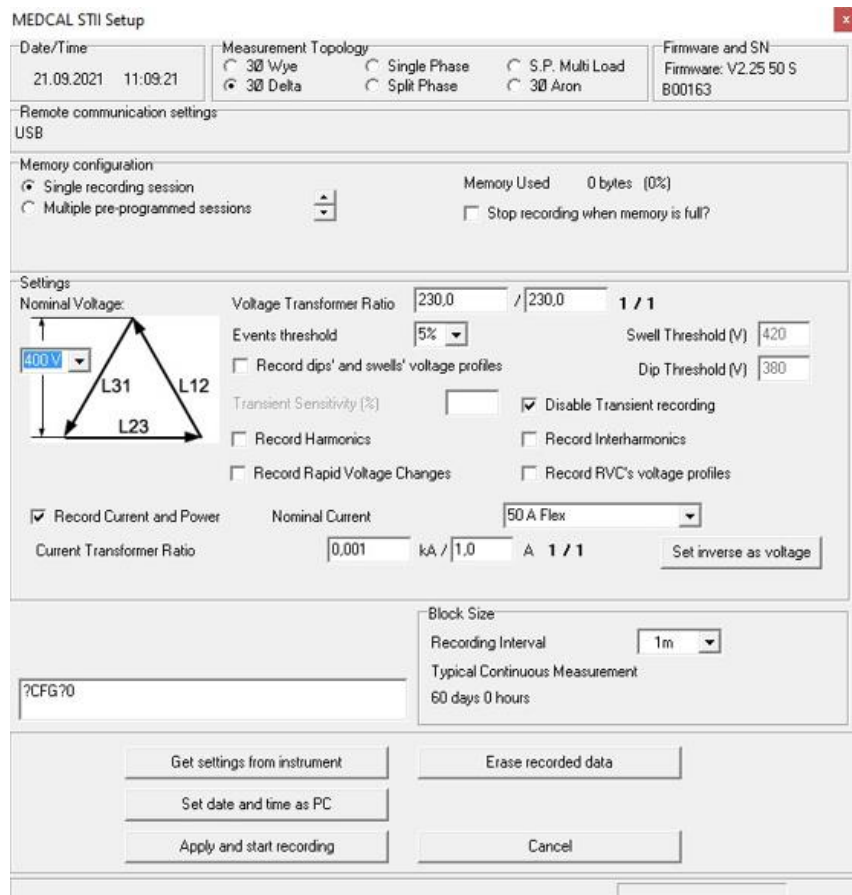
MEDCAL STII Setup

Date/Time
21.09.2021 11:09:21

Measurement Topology
3Ø Wye
3Ø Delta
Single Phase
Split Phase
S.P. Multi Load
3Ø Aron

Firmware and SN
Firmware: V2.25 50 S
B00163

Remote communication settings
USB

Memory configuration
Single recording session
Multiple pre-programmed sessions
Memory Used 0 bytes (0%)
Stop recording when memory is full?

Settings
Nominal Voltage:
400 V
L31
L12
L23
Voltage Transformer Ratio 230,0 / 230,0 1 / 1
Events threshold 5%
Swell Threshold (V) 420
Record dips' and swells' voltage profiles
Dip Threshold (V) 380
Transient Sensitivity (%)
Disable Transient recording
Record Harmonics
Record Interharmonics
Record Rapid Voltage Changes
Record RVC's voltage profiles
Record Current and Power
Nominal Current
50 A Flex
Current Transformer Ratio 0,001 kA / 1,0 A 1 / 1
Set inverse as voltage

?CFG?0

Block Size
Recording Interval 1m
Typical Continuous Measurement
60 days 0 hours

Get settings from instrument
Erase recorded data
Set date and time as PC
Apply and start recording
Cancel